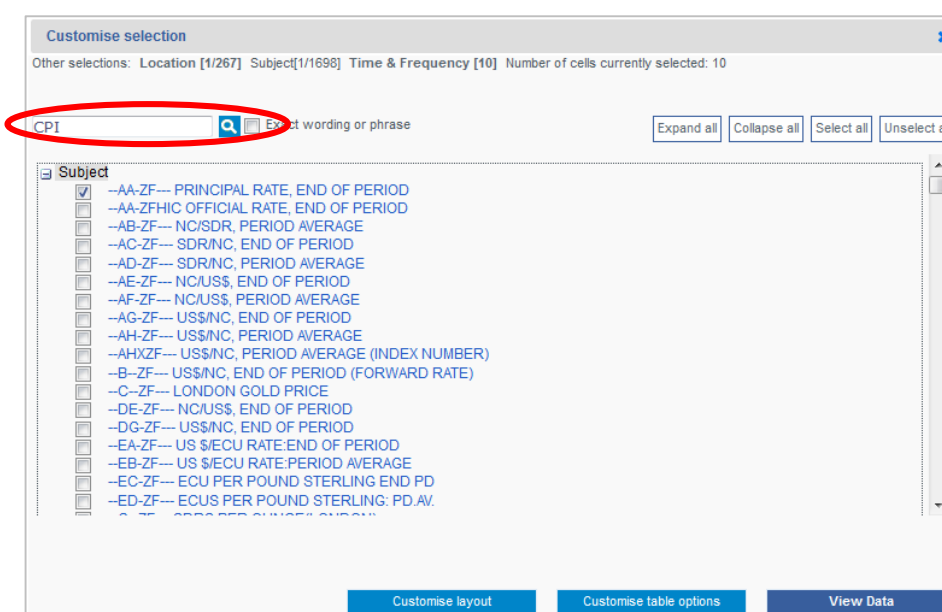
Customise selection

Other selections: Location [1/267] Subject[1/1698] Time & Frequency [10] Number of cells currently selected: 10

CPI

Exact wording or phrase

Expand all Collapse all Select all Unselect a

Subject
--AA-ZF--- PRINCIPAL RATE, END OF PERIOD
--AA-ZFHIC OFFICIAL RATE, END OF PERIOD
--AB-ZF--- NC/SDR, PERIOD AVERAGE
--AC-ZF--- SDR/NC, END OF PERIOD
--AD-ZF--- SDR/NC, PERIOD AVERAGE
--AE-ZF--- NC/US$, END OF PERIOD
--AF-ZF--- NC/US$, PERIOD AVERAGE
--AG-ZF--- US$/NC, END OF PERIOD
--AH-ZF--- US$/NC, PERIOD AVERAGE
--AHXZF--- US$/NC, PERIOD AVERAGE (INDEX NUMBER)
--B--ZF--- US$/NC, END OF PERIOD (FORWARD RATE)
--C--ZF--- LONDON GOLD PRICE
--DE-ZF--- NC/US$, END OF PERIOD
--DG-ZF--- US$/NC, END OF PERIOD
--EA-ZF--- US $/ECU RATE:END OF PERIOD
--EB-ZF--- US $/ECU RATE:PERIOD AVERAGE
--EC-ZF--- ECU PER POUND STERLING END PD
--ED-ZF--- ECUS PER POUND STERLING: PD.AV.
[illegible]

Customise layout Customise table options View Data